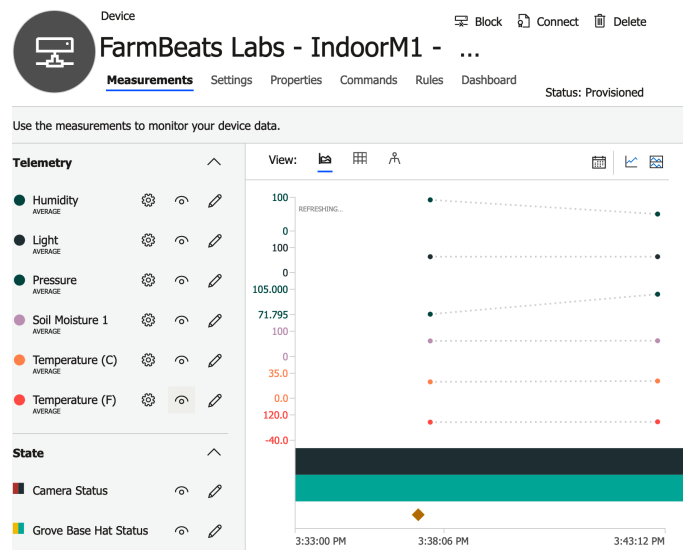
Device

FarmBeats Labs - IndoorM1 - ...

Block Connect Delete

Measurements Settings Properties Commands Rules Dashboard

Status: Provisioned

Use the measurements to monitor your device data.

Telemetry

Humidity
AVERAGE

Light
AVERAGE

Pressure
AVERAGE

Soil Moisture 1
AVERAGE

Temperature (C)
AVERAGE

Temperature (F)
AVERAGE

State

Camera Status

Grove Base Hat Status

View:

REFRESHING...

100
0
100
0
105.000
71.795
100
0
35.0
0.0
120.0
-40.0

3:33:00 PM
3:38:06 PM
3:43:12 PM